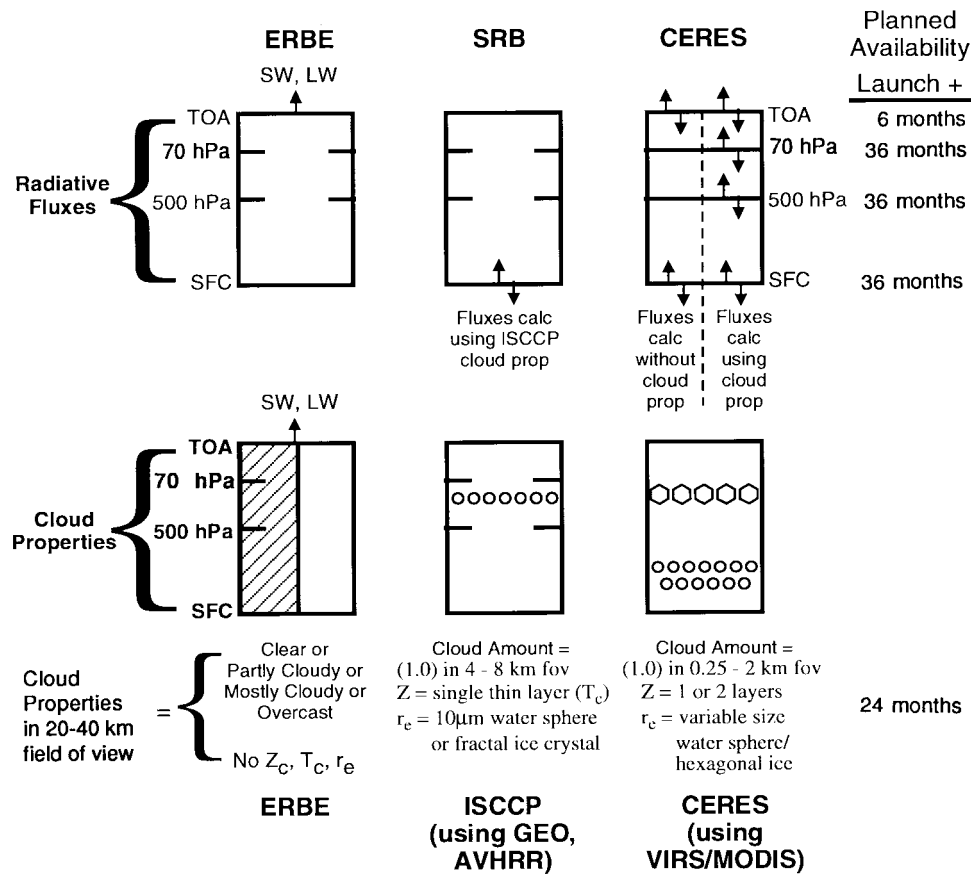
ERBE

SRB

CERES

Planned Availability

Launch +

SW, LW

TOA

70 hPa

500 hPa

SFC

Radiative Fluxes

Fluxes calc using ISCCP cloud prop

TOA

70 hPa

500 hPa

SFC

Fluxes calc without cloud prop

Fluxes calc using cloud prop

6 months

36 months

36 months

36 months

SW, LW

TOA

70 hPa

500 hPa

SFC

Cloud Properties

Cloud Properties in 20-40 km field of view

=

Clear or Partly Cloudy or Mostly Cloudy or Overcast

No $Z_c$, $T_c$, $r_e$

Cloud Amount = (1.0) in 4 - 8 km fov
Z = single thin layer ($T_c$)
$r_e$ = 10μm water sphere or fractal ice crystal

Cloud Amount = (1.0) in 0.25 - 2 km fov
Z = 1 or 2 layers
$r_e$ = variable size water sphere/ hexagonal ice

24 months

ERBE

ISCCP (using GEO, AVHRR)

CERES (using VIRS/MODIS)